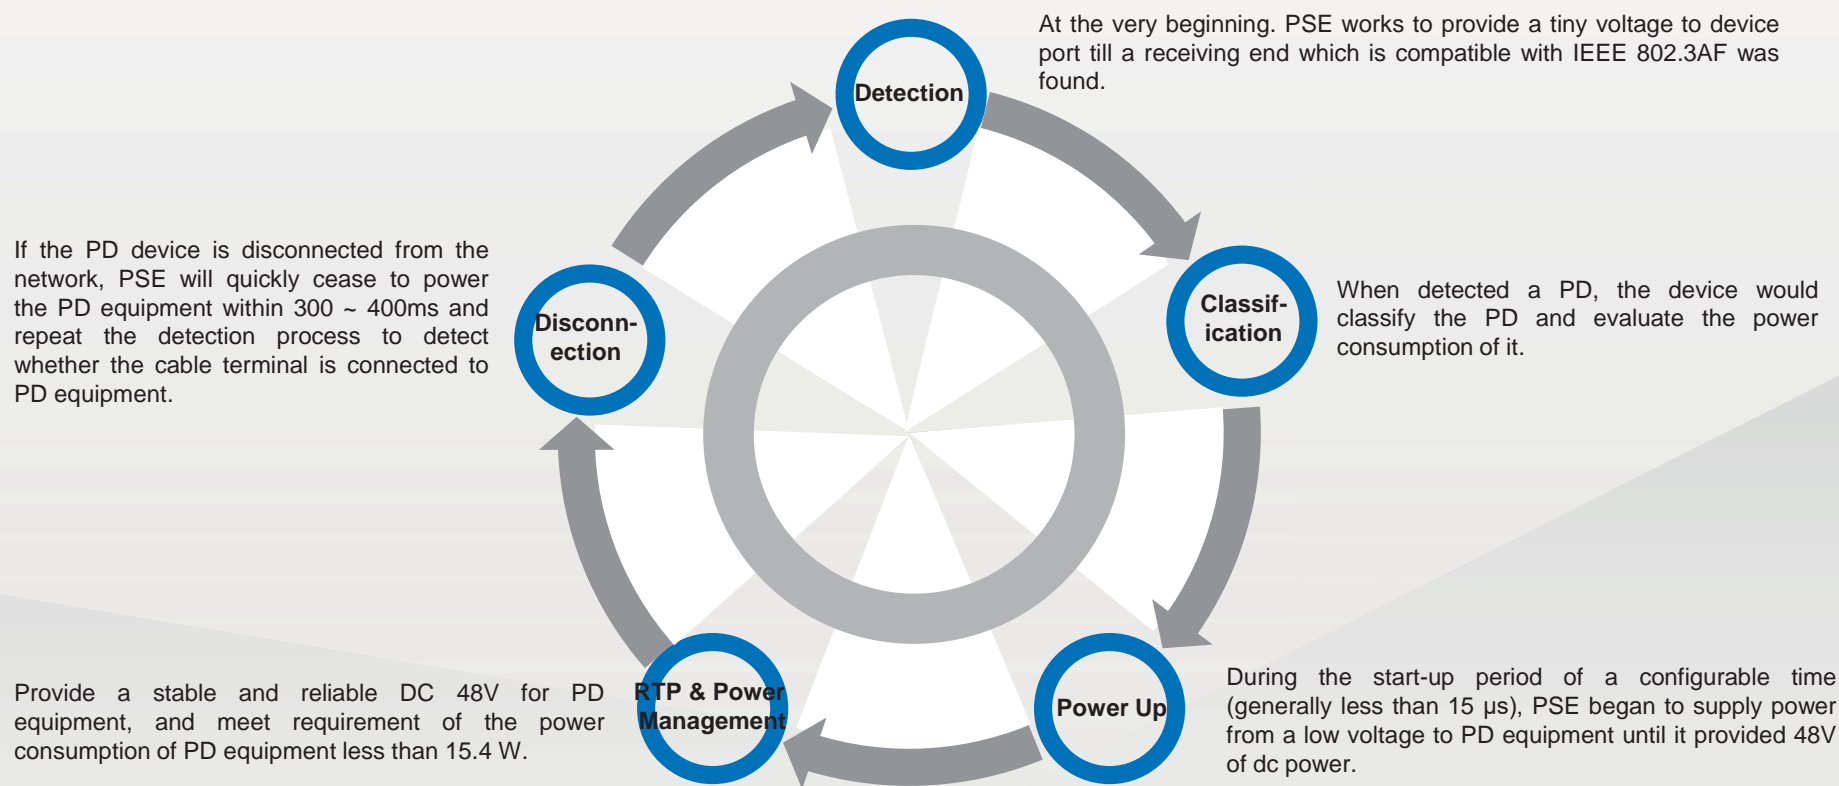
Detection

At the very beginning. PSE works to provide a tiny voltage to device port till a receiving end which is compatible with IEEE 802.3AF was found.

If the PD device is disconnected from the network, PSE will quickly cease to power the PD equipment within 300 ~ 400ms and repeat the detection process to detect whether the cable terminal is connected to PD equipment.

Disconn-ection

Classif-ication

When detected a PD, the device would classify the PD and evaluate the power consumption of it.

Provide a stable and reliable DC 48V for PD equipment, and meet requirement of the power consumption of PD equipment less than 15.4 W.

RTP & Power Management

Power Up

During the start-up period of a configurable time (generally less than 15 μs), PSE began to supply power from a low voltage to PD equipment until it provided 48V of dc power.